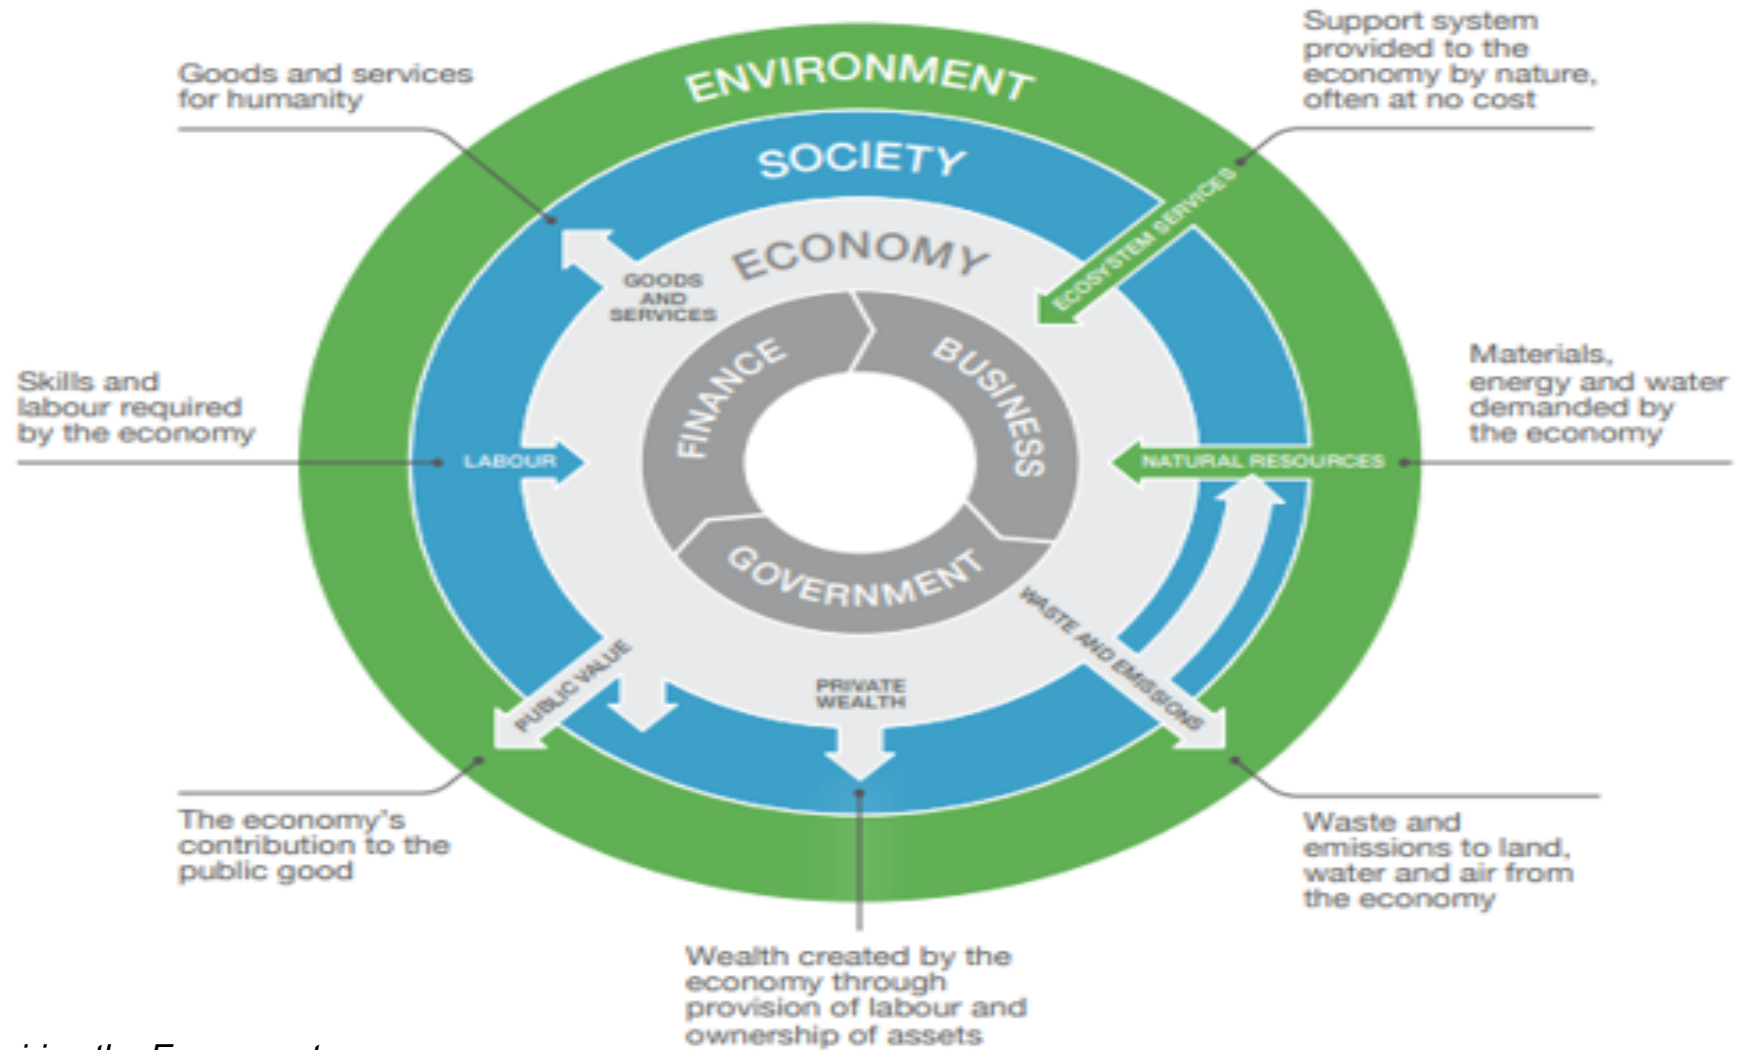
Goods and services for humanity

ENVIRONMENT

Support system provided to the economy by nature, often at no cost

SOCIETY

ECONOMY

GOODS AND SERVICES

ECOSYSTEM SERVICES

FINANCE

BUSINESS

GOVERNMENT

Skills and labour required by the economy

LABOUR

NATURAL RESOURCES

Materials, energy and water demanded by the economy

PUBLIC VALUE

PRIVATE WEALTH

WASTE AND EMISSIONS

The economy's contribution to the public good

Waste and emissions to land, water and air from the economy

Wealth created by the economy through provision of labour and ownership of assets

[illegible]